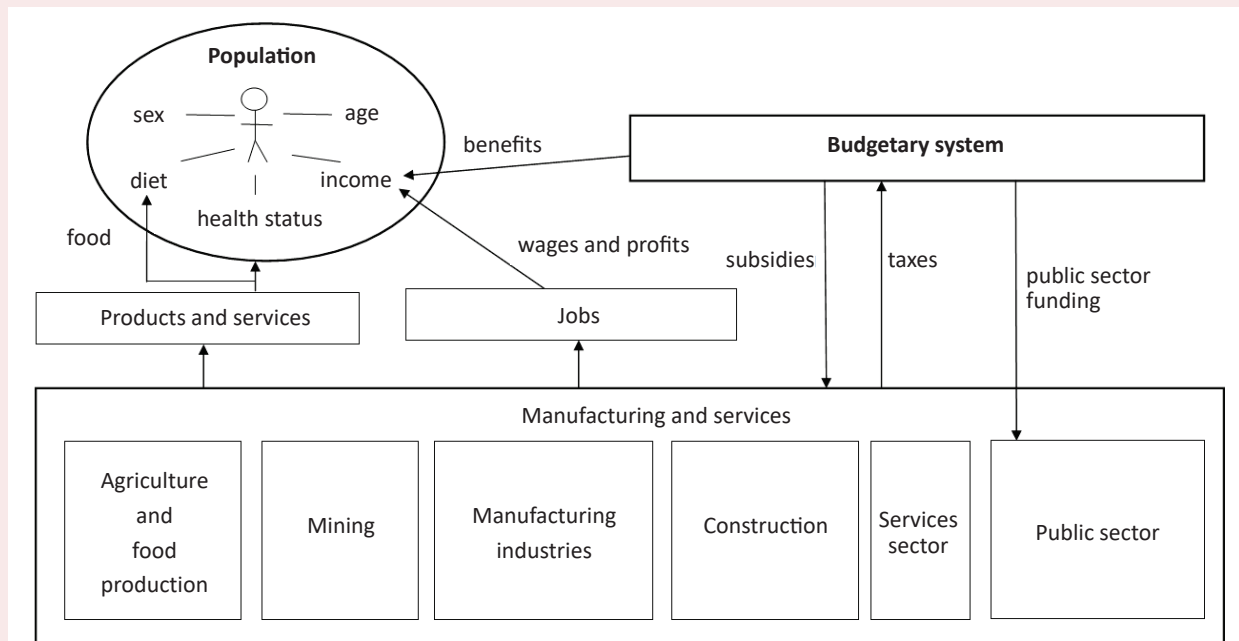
Population

sex

age

diet

income

health status

benefits

Budgetary system

food

wages and profits

subsidies

taxes

public sector funding

Products and services

Jobs

Manufacturing and services

Agriculture and food production

Mining

Manufacturing industries

Construction

Services sector

Public sector